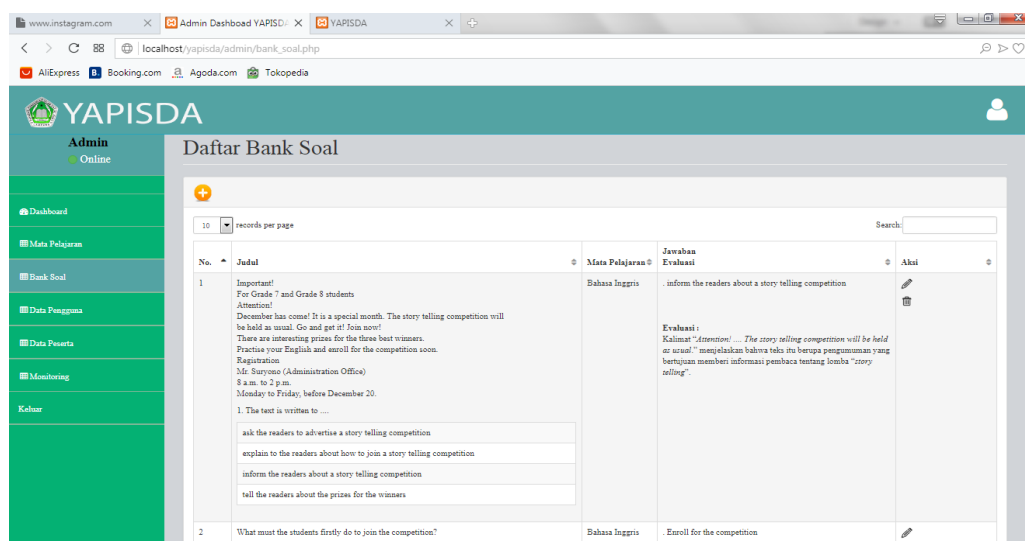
www.instagram.com × Admin Dashboad YAPISDA × YAPISDA ×

localhost/yapisda/admin/bank_soal.php

AliExpress Booking.com Agoda.com Tokopedia

YAPISDA

Admin
Online

Dashboard
Mata Pelajaran
Bank Soal
Data Pengguna
Data Peserta
Monitoring
Keluar

Daftar Bank Soal

10 records per page

Search:

| No. | Judul | Mata Pelajaran | Jawaban Evaluasi | Aksi |
|---|---|---|---|---|
| 1 | Important! For Grade 7 and Grade 8 students Attention! December has come! It is a special month. The story telling competition will be held as usual. Go and get it! Join now! There are interesting prizes for the three best winners. Practise your English and enroll for the competition soon. Registration Mr. Suryono (Administration Office) 8 a.m. to 2 p.m. Monday to Friday, before December 20. 1. The text is written to .... ask the readers to advertise a story telling competition / explain to the readers about how to join a story telling competition / inform the readers about a story telling competition / tell the readers about the prizes for the winners | Bahasa Inggris | . inform the readers about a story telling competition Evaluasi : Kalimat "Attention! ... The story telling competition will be held as usual." menjelaskan bahwa teks itu berupa pengumuman yang bertujuan memberi informasi pembaca tentang lomba "story telling". | |
| 2 | What must the students firstly do to join the competition? | Bahasa Inggris | . Enroll for the competition | |